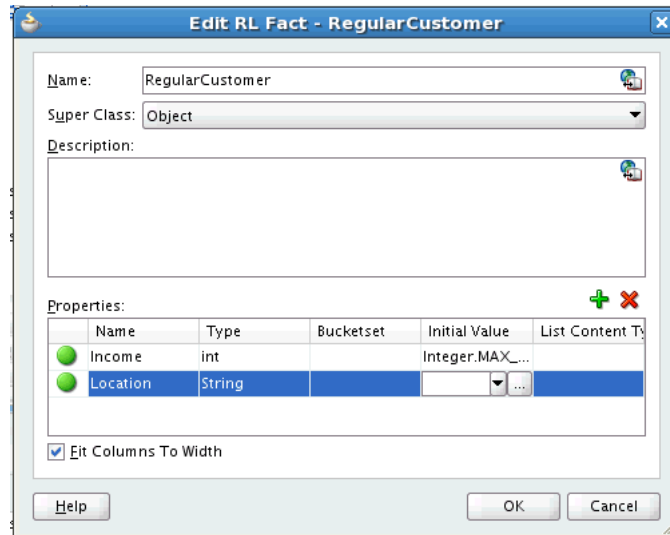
Edit RL Fact - RegularCustomer

Name: RegularCustomer

Super Class: Object

Description:

Properties:

| | Name | Type | Bucketset | Initial Value | List Content Ty |
|---|---|---|---|---|---|
| | Income | int | | Integer.MAX_... | |
| | Location | String | | ... | |

Fit Columns To Width

Help

OK

Cancel